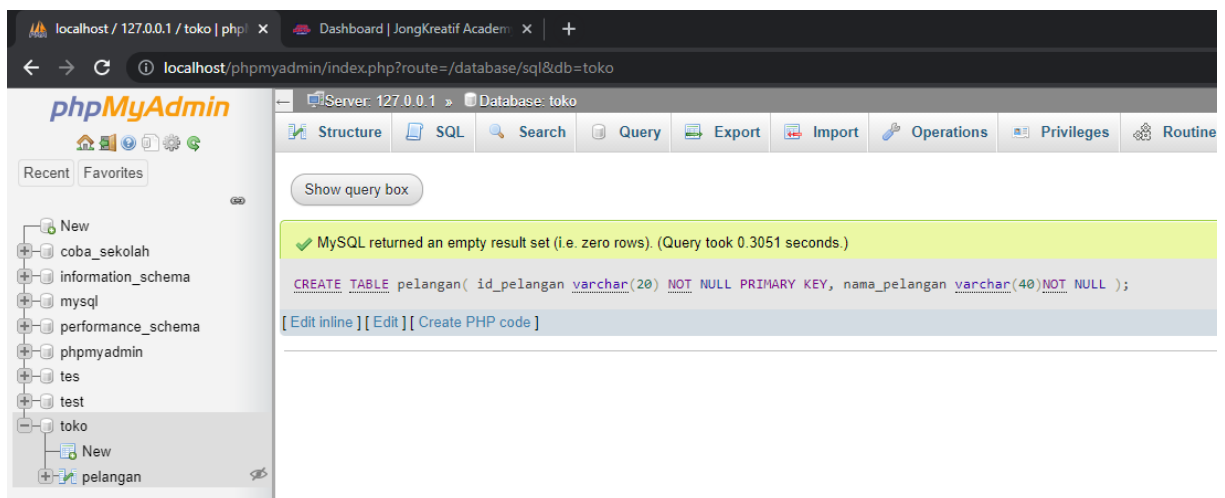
localhost / 127.0.0.1 / toko | php ×
Dashboard | JongKreatif Academ ×
+

localhost/phpmyadmin/index.php?route=/database/sql&db=toko

phpMyAdmin

Recent Favorites

New
coba_sekolah
information_schema
mysql
performance_schema
phpmyadmin
tes
test
toko
New
pelangan

Server: 127.0.0.1 » Database: toko

Structure SQL Search Query Export Import Operations Privileges Routine

Show query box

MySQL returned an empty result set (i.e. zero rows). (Query took 0.3051 seconds.)

CREATE TABLE pelangan( id_pelangan varchar(20) NOT NULL PRIMARY KEY, nama_pelangan varchar(40)NOT NULL );

[ Edit inline ] [ Edit ] [ Create PHP code ]